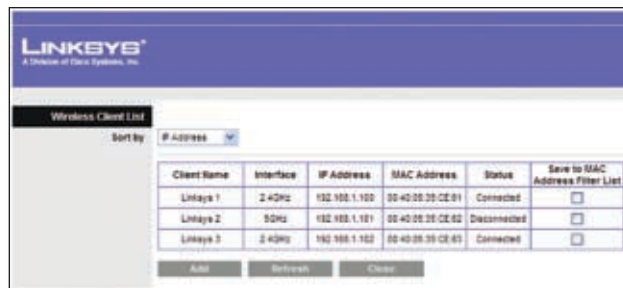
LINKSYS®
A Division of Cisco Systems, Inc.

Wireless Client List

Sort by IP Address

| Client Name | Interface | IP Address | MAC Address | Status | Save to MAC Address Filter List |
|---|---|---|---|---|---|
| Linksys 1 | 2.4GHz | 192.168.1.100 | 00:40:05:35:CE:61 | Connected | |
| Linksys 2 | 5GHz | 192.168.1.101 | 00:40:05:35:CE:62 | Disconnected | |
| Linksys 3 | 2.4GHz | 192.168.1.102 | 00:40:05:35:CE:63 | Connected | |

Add Refresh Close